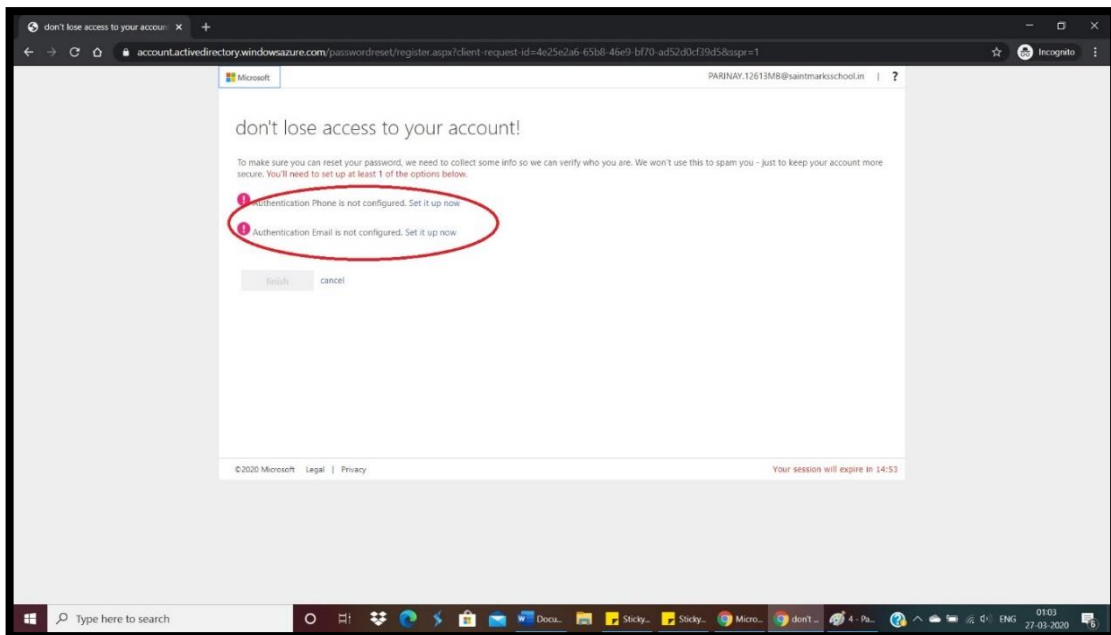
don't lose access to your accoun ×
+

account.activedirectory.windowsazure.com/passwordreset/register.aspx?client-request-id=4e25e2a6-65b8-46e9-bf70-ad52d0cf39d5&sspr=1

Incognito

Microsoft

PARINAY.12613MB@saintmarksschool.in | ?

don't lose access to your account!

To make sure you can reset your password, we need to collect some info so we can verify who you are. We won't use this to spam you - just to keep your account more secure. You'll need to set up at least 1 of the options below.

Authentication Phone is not configured. Set it up now

Authentication Email is not configured. Set it up now

finish cancel

©2020 Microsoft Legal | Privacy

Your session will expire in 14:53

Type here to search

Docu... Sticky... Sticky... Micro... don't ... 4 - Pa...

ENG 01:03 27-03-2020

6